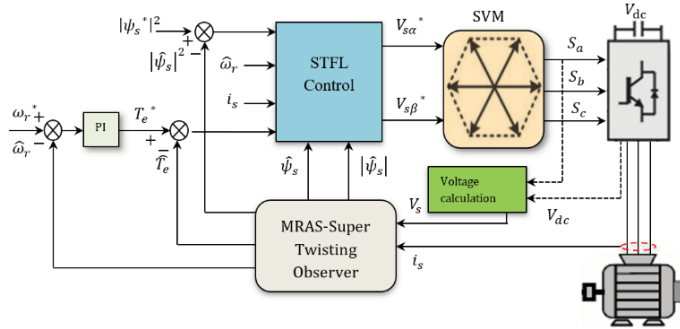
$|\psi_s^*|^2$
$+$
$|\hat{\psi}_s|^2$
$-$
$\hat{\omega}_r$
$i_s$
STFL Control
$V_{s\alpha}^*$
$V_{s\beta}^*$
SVM
$S_a$
$S_b$
$S_c$
$V_{dc}$
$\omega_r^*$
$+$
$\hat{\omega}_r$
$-$
PI
$T_e^*$
$+$
$\hat{T}_e$
$-$
$\hat{\psi}_s$
$|\hat{\psi}_s|$
Voltage calculation
$V_s$
$V_{dc}$
MRAS-Super Twisting Observer
$i_s$